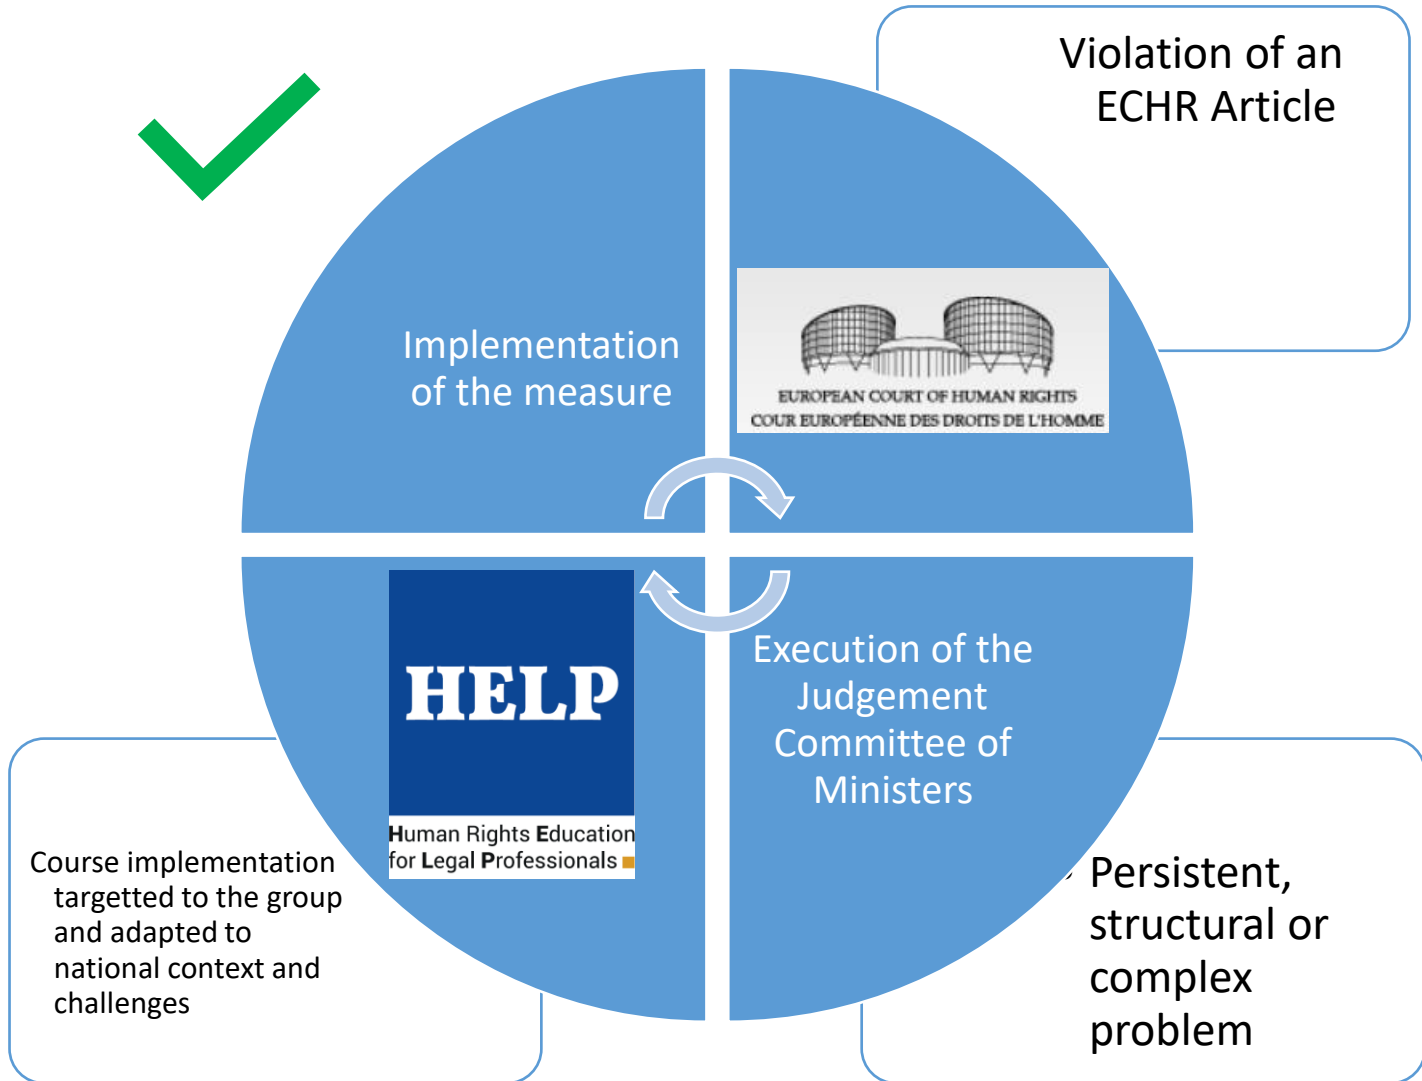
Violation of an ECHR Article

Implementation of the measure

EUROPEAN COURT OF HUMAN RIGHTS
COUR EUROPÉENNE DES DROITS DE L'HOMME

HELP
Human Rights Education for Legal Professionals

Execution of the Judgement Committee of Ministers

Course implementation targetted to the group and adapted to national context and challenges

Persistent, structural or complex problem